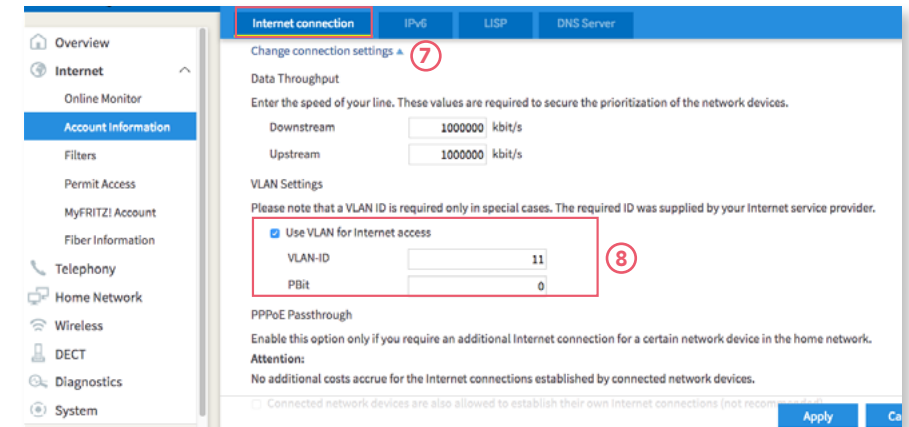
Overview
Internet
Online Monitor
Account Information
Filters
Permit Access
MyFRITZ! Account
Fiber Information
Telephony
Home Network
Wireless
DECT
Diagnostics
System

Internet connection | IPv6 | LISP | DNS Server

Change connection settings ▴ 7

Data Throughput

Enter the speed of your line. These values are required to secure the prioritization of the network devices.

Downstream 1000000 kbit/s

Upstream 1000000 kbit/s

VLAN Settings

Please note that a VLAN ID is required only in special cases. The required ID was supplied by your Internet service provider.

Use VLAN for Internet access

VLAN-ID 11

PBit 0

8

PPPoE Passthrough

Enable this option only if you require an additional Internet connection for a certain network device in the home network.

Attention:

No additional costs accrue for the Internet connections established by connected network devices.

Connected network devices are also allowed to establish their own Internet connections (not recommended)

Apply Ca